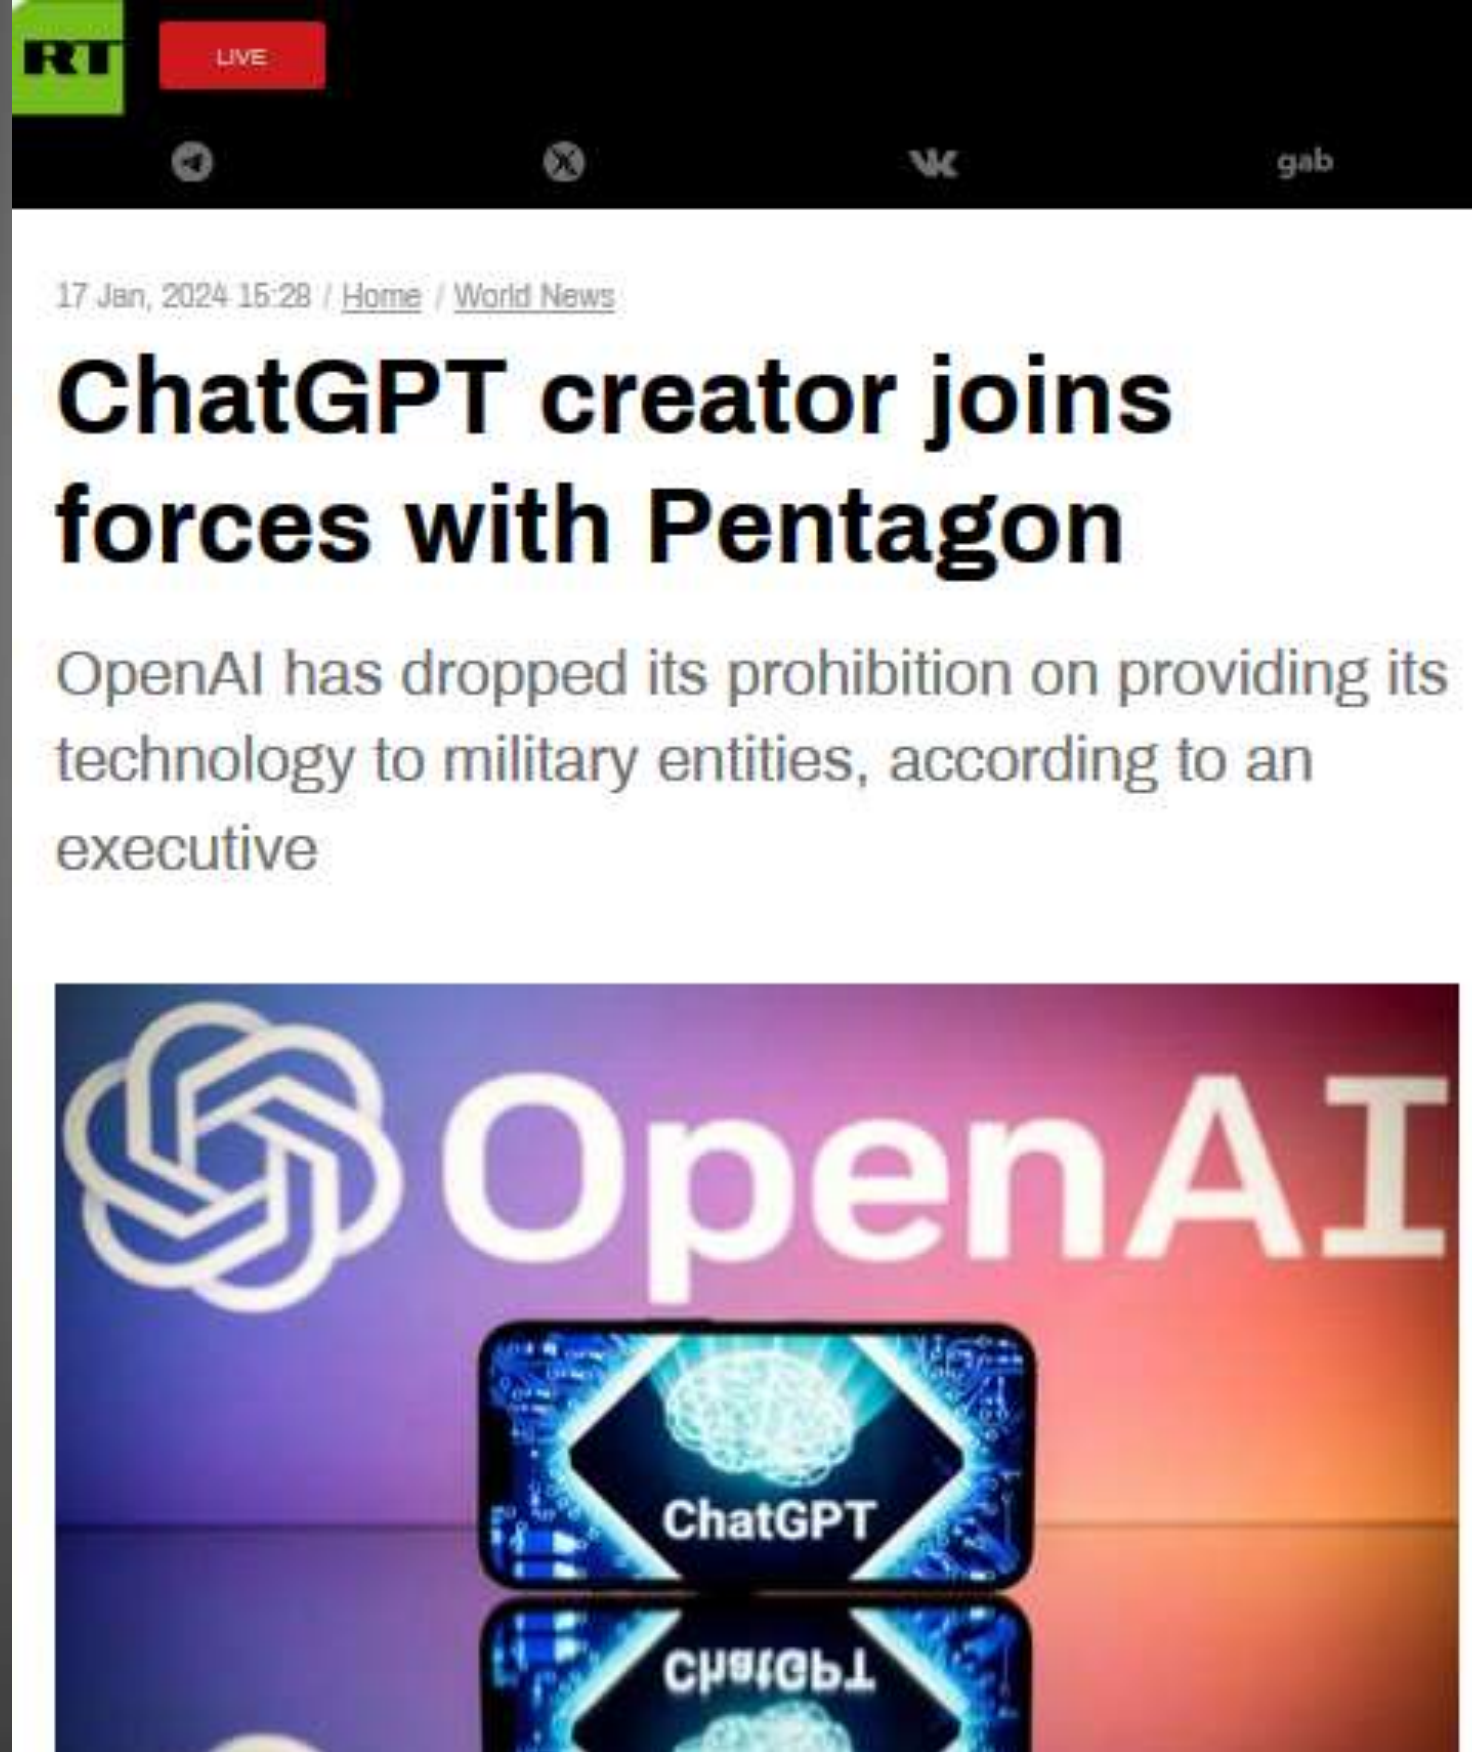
RT

LIVE

gab

17 Jan, 2024 15:28 / Home / World News

ChatGPT creator joins forces with Pentagon

OpenAI has dropped its prohibition on providing its technology to military entities, according to an executive

OpenAI

ChatGPT

ChatGPT